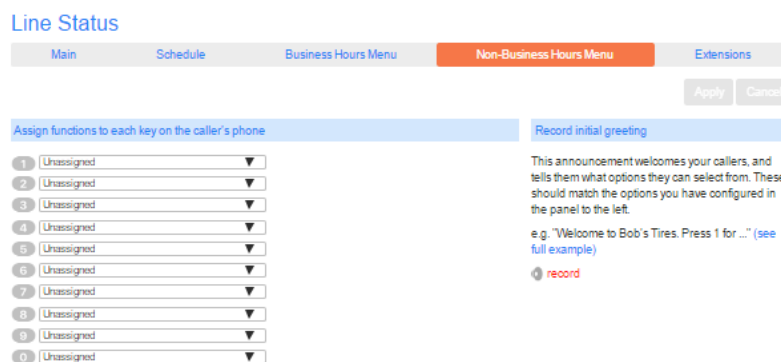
Line Status

Main | Schedule | Business Hours Menu | Non-Business Hours Menu | Extensions

Apply | Cance

Assign functions to each key on the caller's phone

1 Unassigned
2 Unassigned
3 Unassigned
4 Unassigned
5 Unassigned
6 Unassigned
7 Unassigned
8 Unassigned
9 Unassigned
0 Unassigned

Record initial greeting

This announcement welcomes your callers, and tells them what options they can select from. These should match the options you have configured in the panel to the left.

e.g. "Welcome to Bob's Tires. Press 1 for ..." (see full example)

record